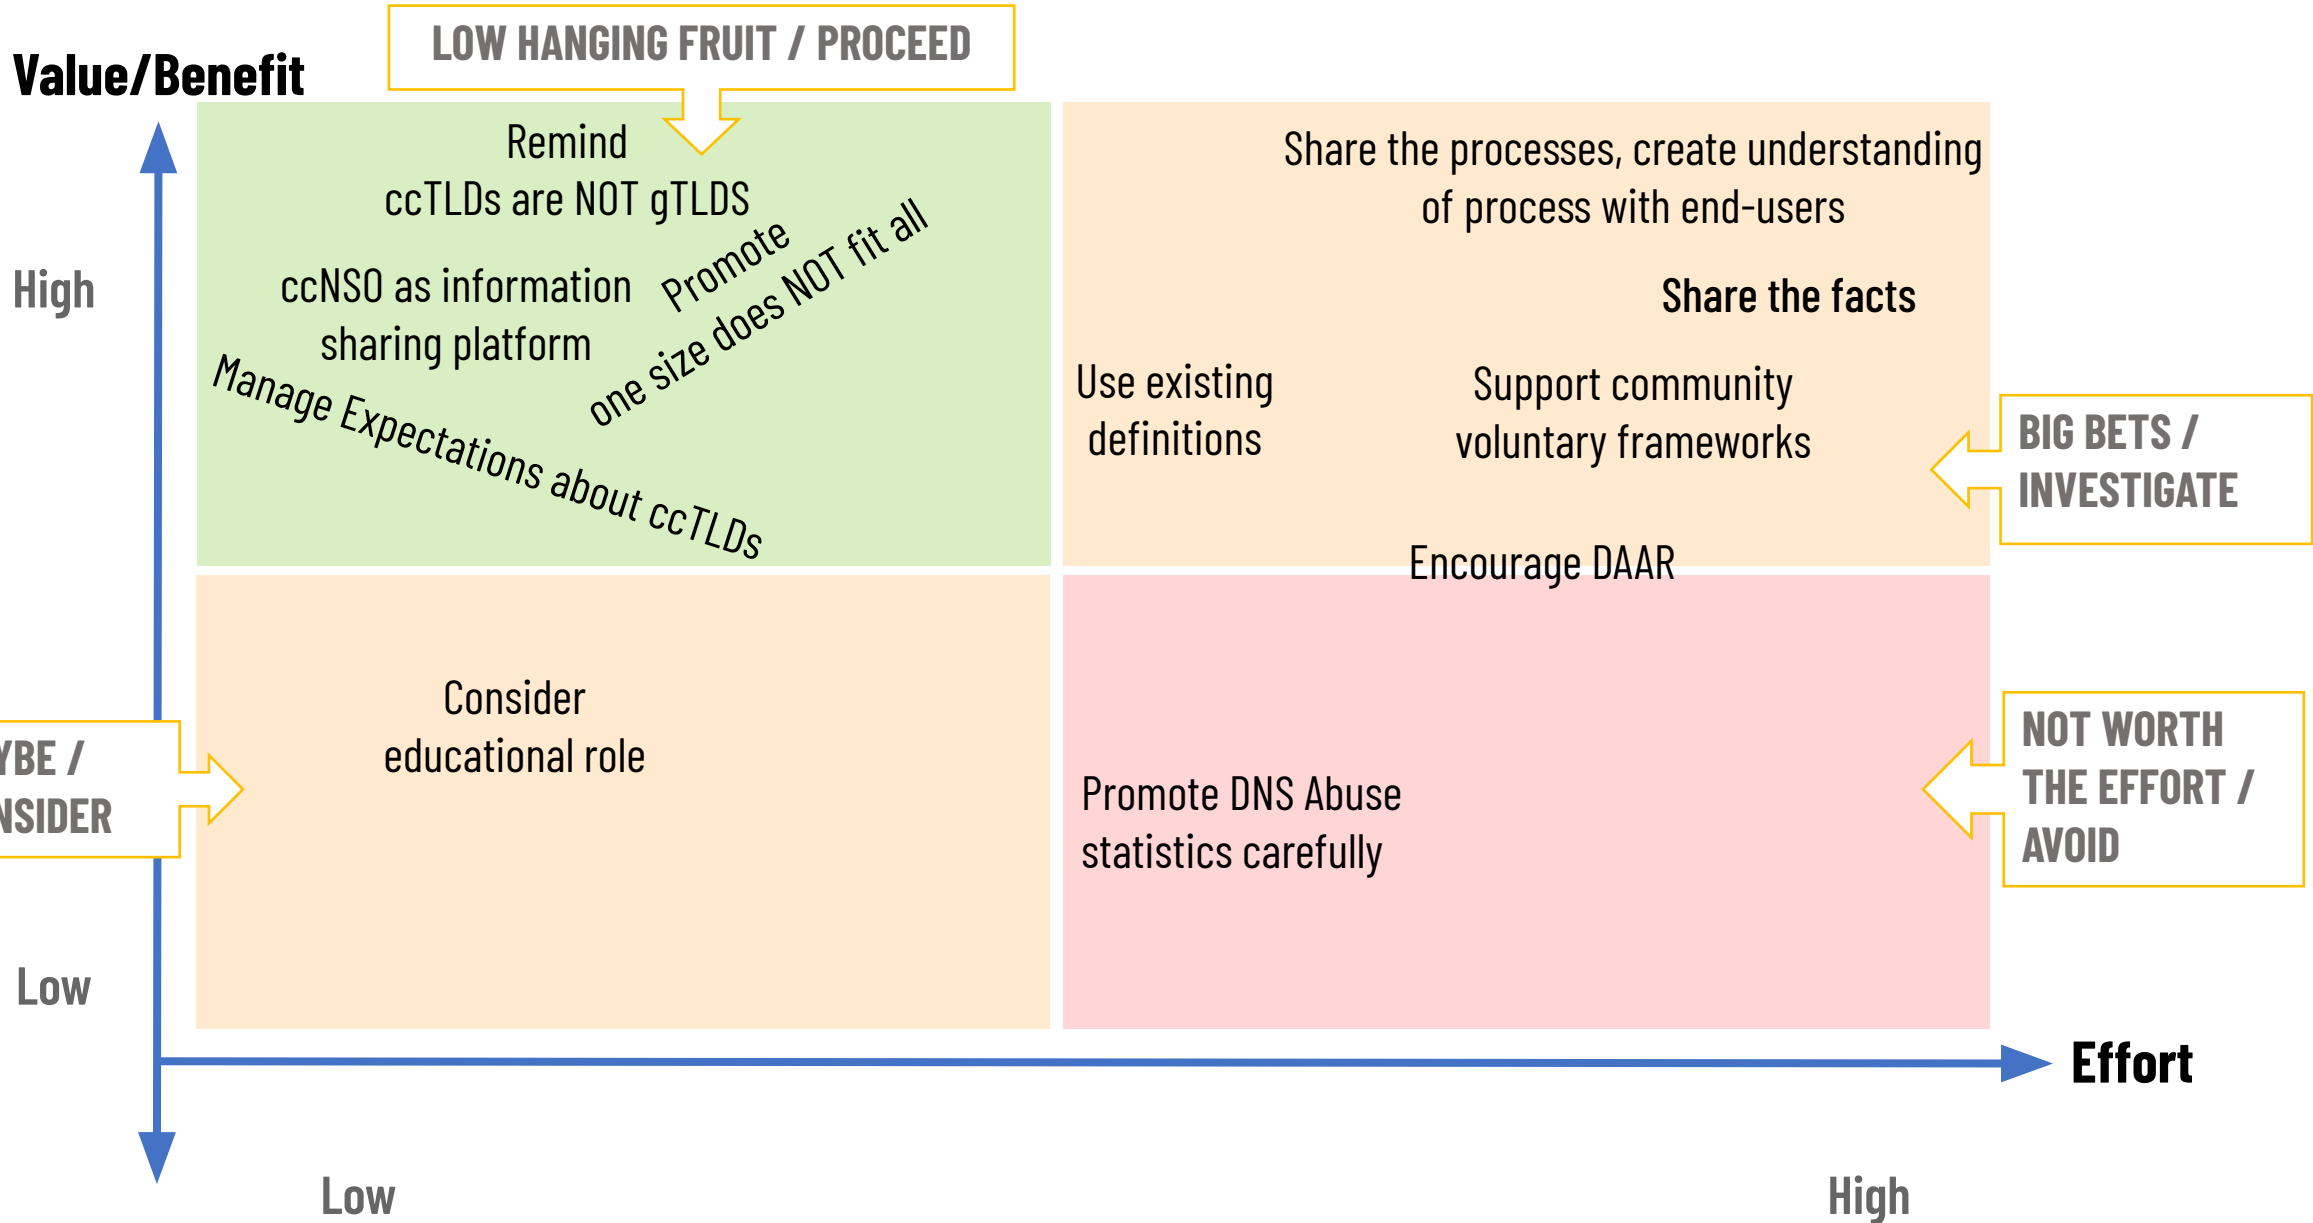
LOW HANGING FRUIT / PROCEED

Value/Benefit

High

Remind
ccTLDs are NOT gTLDS

ccNSO as information sharing platform

Promote one size does NOT fit all

Manage Expectations about ccTLDs

Share the processes, create understanding of process with end-users

Share the facts

Use existing definitions

Support community voluntary frameworks

BIG BETS / INVESTIGATE

Encourage DAAR

YBE / NSIDER

Consider educational role

Promote DNS Abuse statistics carefully

NOT WORTH THE EFFORT / AVOID

Low

Effort

Low

High